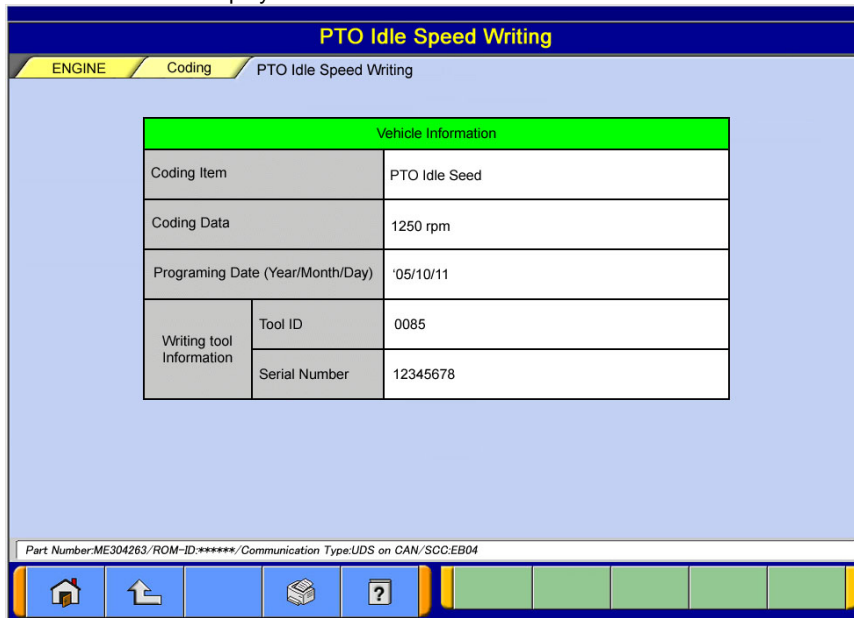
PTO Idle Speed Writing

ENGINE / Coding / PTO Idle Speed Writing

| Vehicle Information | | |
|---|---|---|
| Coding Item | | PTO Idle Seed |
| Coding Data | | 1250 rpm |
| Programing Date (Year/Month/Day) | | '05/10/11 |
| Writing tool Information | Tool ID | 0085 |
| | Serial Number | 12345678 |

Part Number:ME304263/ROM-ID:******/Communication Type:UDS on CAN/SCC:EB04